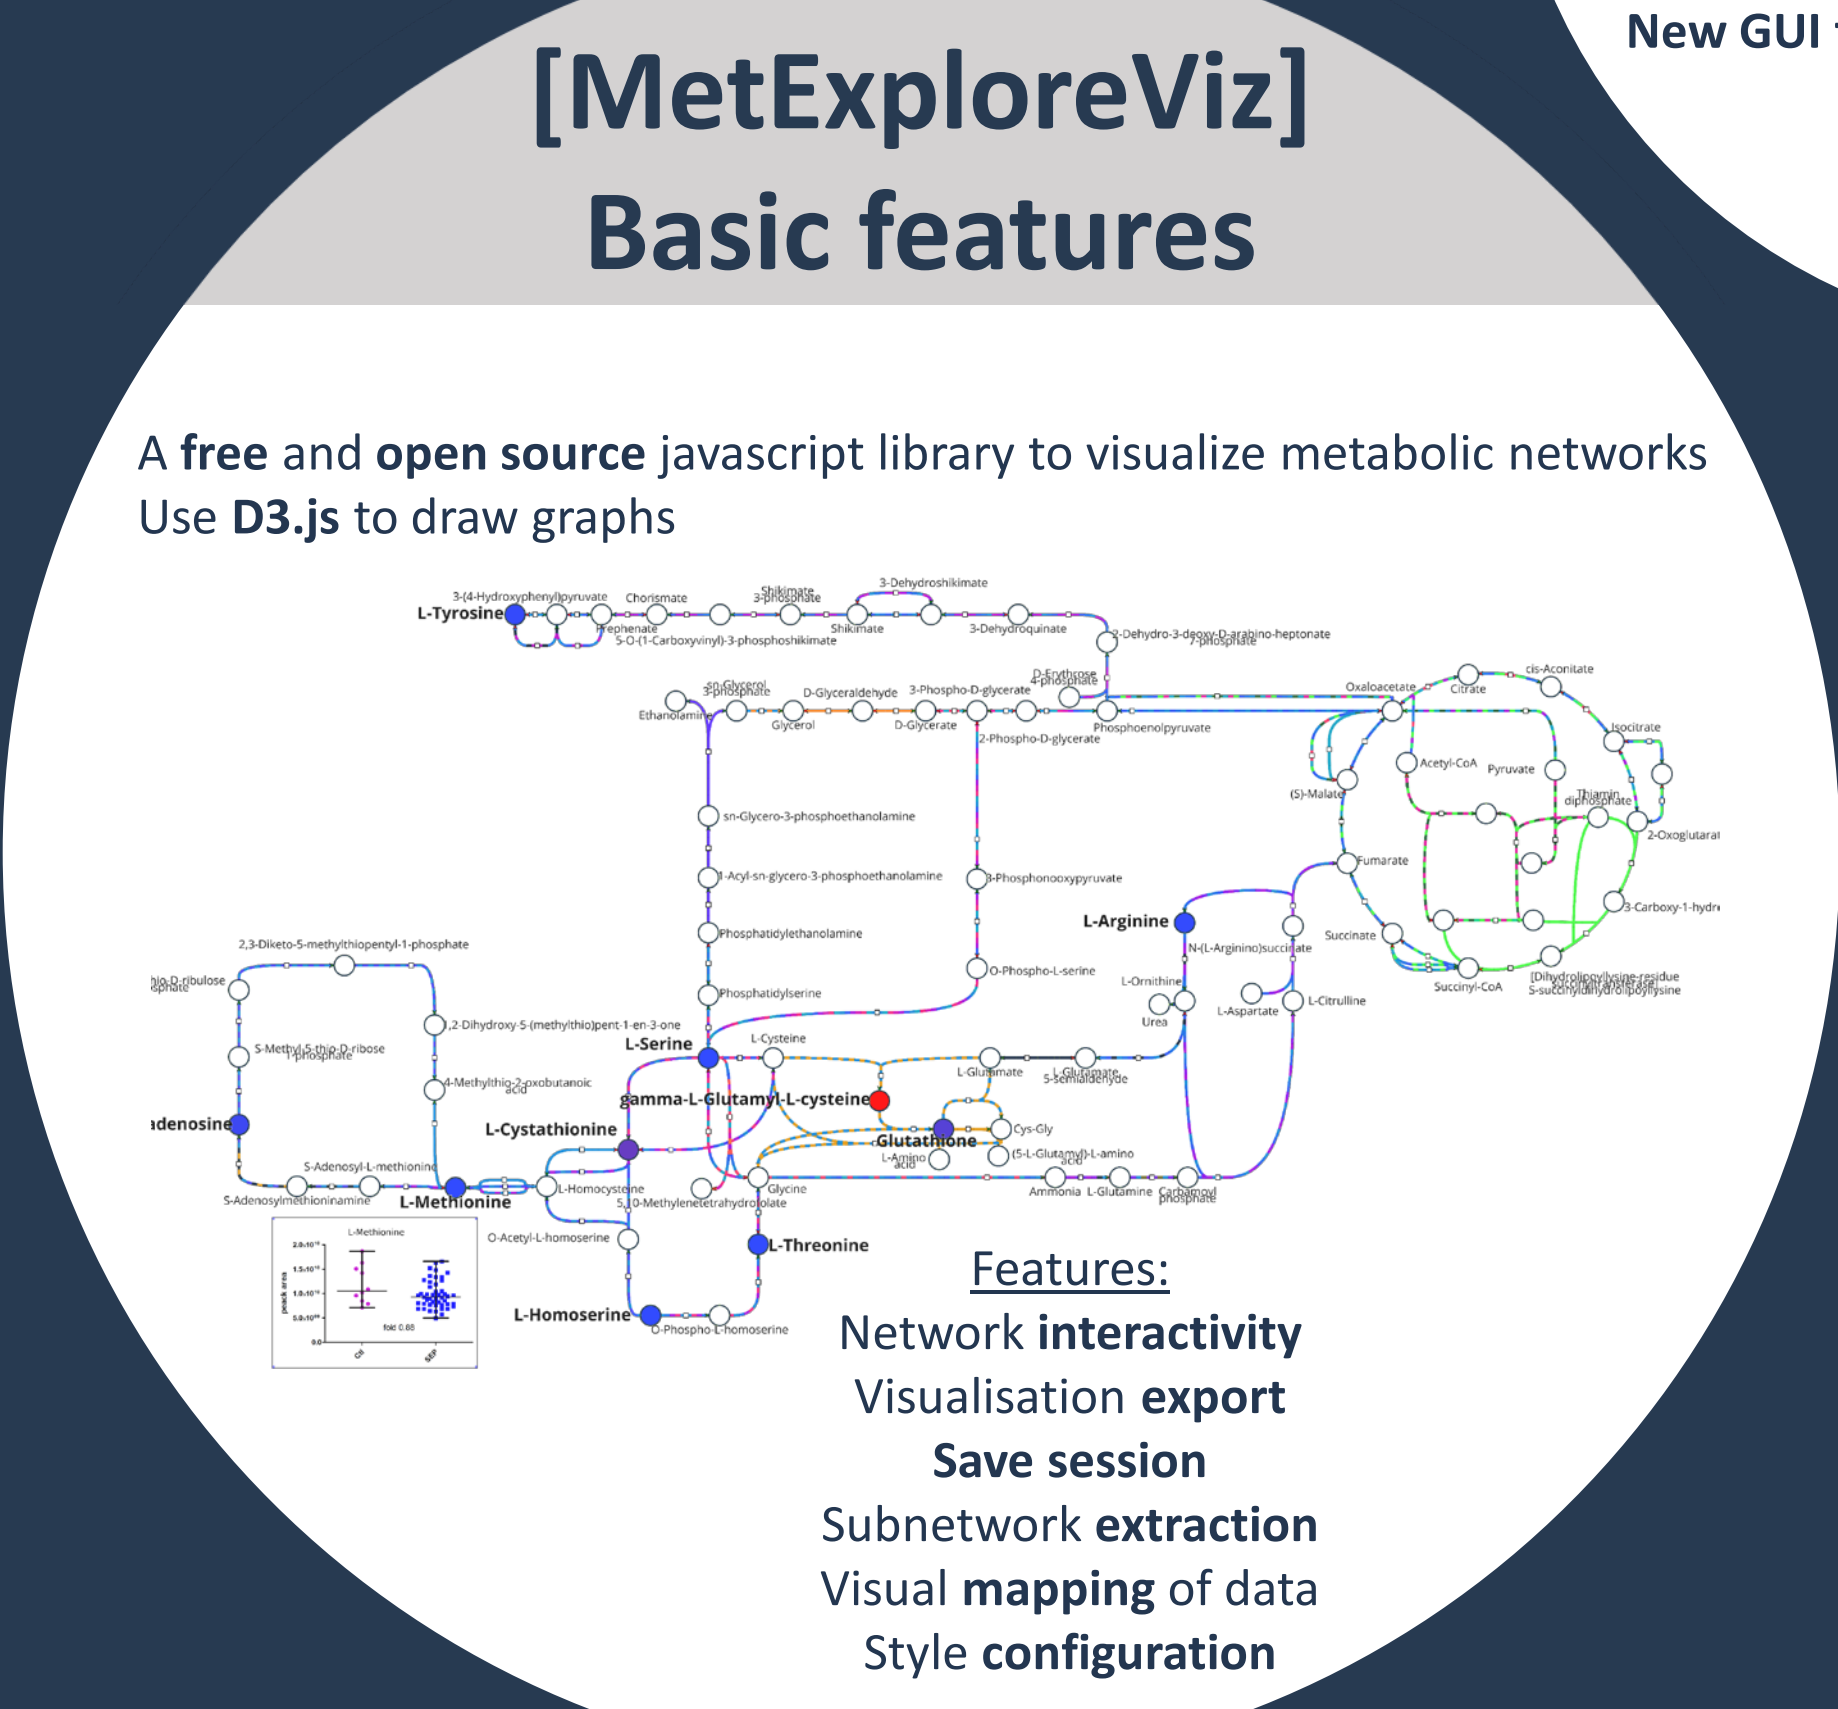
New GUI

[MetExploreViz]
Basic features

A **free** and **open source** javascript library to visualize metabolic networks
Use **D3.js** to draw graphs

3-(4-Hydroxyphenyl)pyruvate Chorismate Shikimate 3-phosphate 3-Dehydroshikimate
L-Tyrosine Prephenate 5-O-(1-Carboxyvinyl)-3-phosphoshikimate Shikimate 3-Dehydroquinate 2-Dehydro-3-deoxy-D-arabino-heptonate 7-phosphate
sn-Glycerol 3-phosphate D-Glyceraldehyde 3-Phospho-D-glycerate D-Erythrose 4-phosphate
Ethanolamine Glycerol D-Glycerate 2-Phospho-D-glycerate Phosphoenolpyruvate Oxaloacetate Citrate cis-Aconitate
Isocitrate Acetyl-CoA Pyruvate (S)-Malate Thiamin diphosphate 2-Oxoglutarat
sn-Glycero-3-phosphoethanolamine
1-Acyl-sn-glycero-3-phosphoethanolamine 3-Phosphonooxypyruvate Fumarate
3-Carboxy-1-hydr
L-Arginine Phosphatidylethanolamine Succinate N-(L-Arginino)succinate
2,3-Diketo-5-methylthiopentyl-1-phosphate O-Phospho-L-serine
thio-D-ribulose sphate L-Ornithine Urea L-Aspartate L-Citrulline Succinyl-CoA [Dihydrolipoyllysine-residue succinyltransferase] S-succinyldihydrolipoyllysine
Phosphatidylserine
1,2-Dihydroxy-5-(methylthio)pent-1-en-3-one
S-Methyl-5-thio-D-ribose 1-phosphate L-Serine L-Cysteine
4-Methylthio-2-oxobutanoic acid L-Glutamate L-Glutamate 5-semialdehyde
adenosine gamma-L-Glutamyl-L-cysteine
L-Cystathionine Glutathione Cys-Gly
S-Adenosyl-L-methionine L-Amino acid (5-L-Glutamyl)-L-amino acid
S-Adenosylmethioninamine L-Methionine L-Homocysteine Glycine Ammonia L-Glutamine Carbamoyl phosphate
5,10-Methylenetetrahydrofolate
L-Methionine
O-Acetyl-L-homoserine
L-Threonine
peak area fold 0.88 Ctl SEP
L-Homoserine O-Phospho-L-homoserine

Features:
Network **interactivity**
Visualisation **export**
**Save session**
Subnetwork **extraction**
Visual **mapping** of data
Style **configuration**